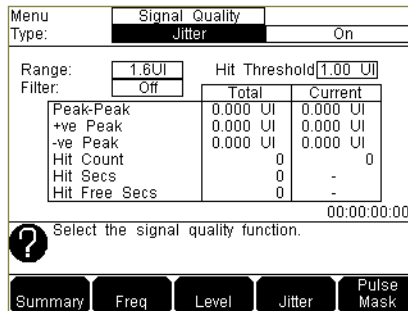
Menu Signal Quality
Type: Jitter On

Range: 1.6UI Hit Threshold 1.00 UI
Filter: Off

| | Total | Current |
|---|---|---|
| Peak-Peak | 0.000 UI | 0.000 UI |
| +ve Peak | 0.000 UI | 0.000 UI |
| -ve Peak | 0.000 UI | 0.000 UI |
| Hit Count | 0 | 0 |
| Hit Secs | 0 | - |
| Hit Free Secs | 0 | - |

00:00:00:00

Select the signal quality function.

Summary Freq Level Jitter Pulse Mask